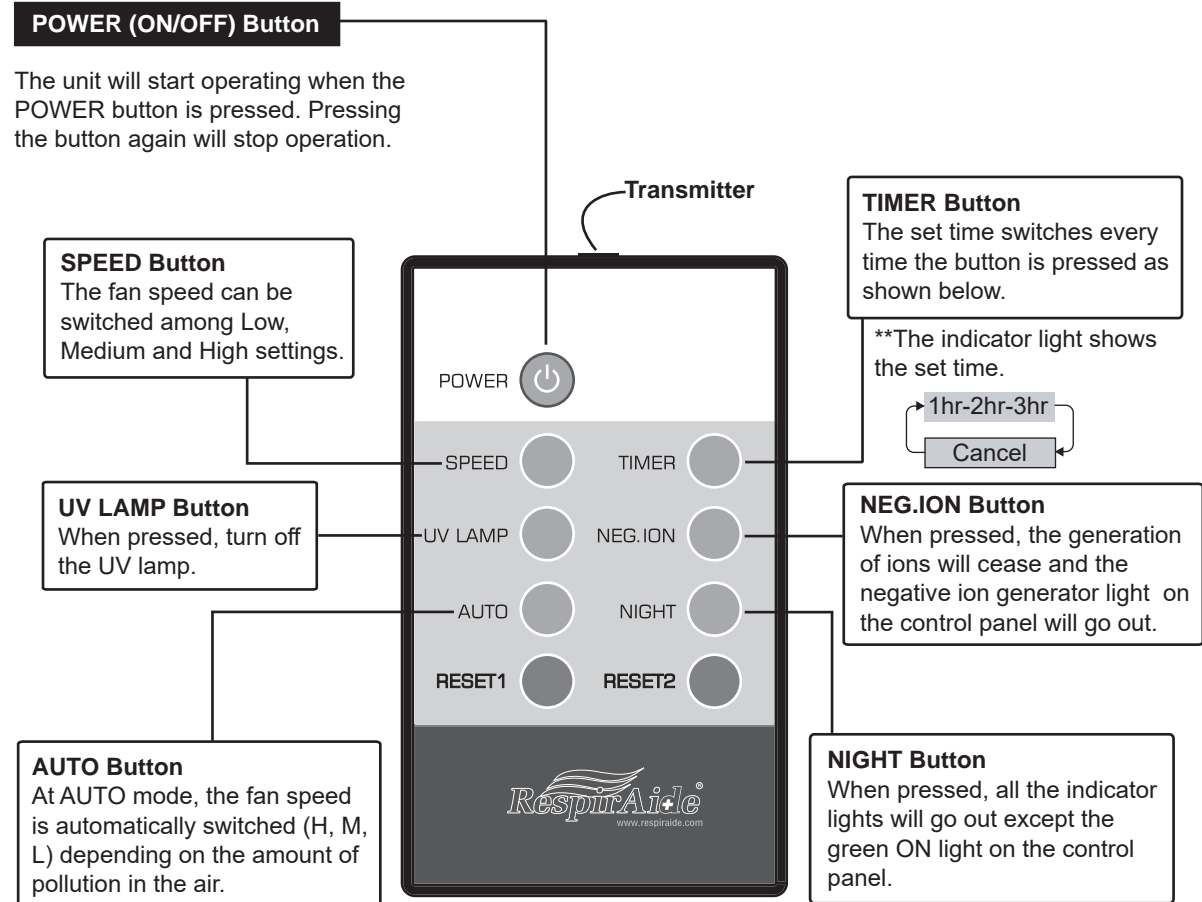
POWER (ON/OFF) Button

The unit will start operating when the POWER button is pressed. Pressing the button again will stop operation.

Transmitter

TIMER Button
The set time switches every time the button is pressed as shown below.

**The indicator light shows the set time.

1hr-2hr-3hr
Cancel

SPEED Button
The fan speed can be switched among Low, Medium and High settings.

POWER

SPEED
TIMER

UV LAMP Button
When pressed, turn off the UV lamp.

UV LAMP
NEG.ION

NEG.ION Button
When pressed, the generation of ions will cease and the negative ion generator light on the control panel will go out.

AUTO
NIGHT

RESET1
RESET2

AUTO Button
At AUTO mode, the fan speed is automatically switched (H, M, L) depending on the amount of pollution in the air.

RespirAide®
www.respiraide.com

NIGHT Button
When pressed, all the indicator lights will go out except the green ON light on the control panel.